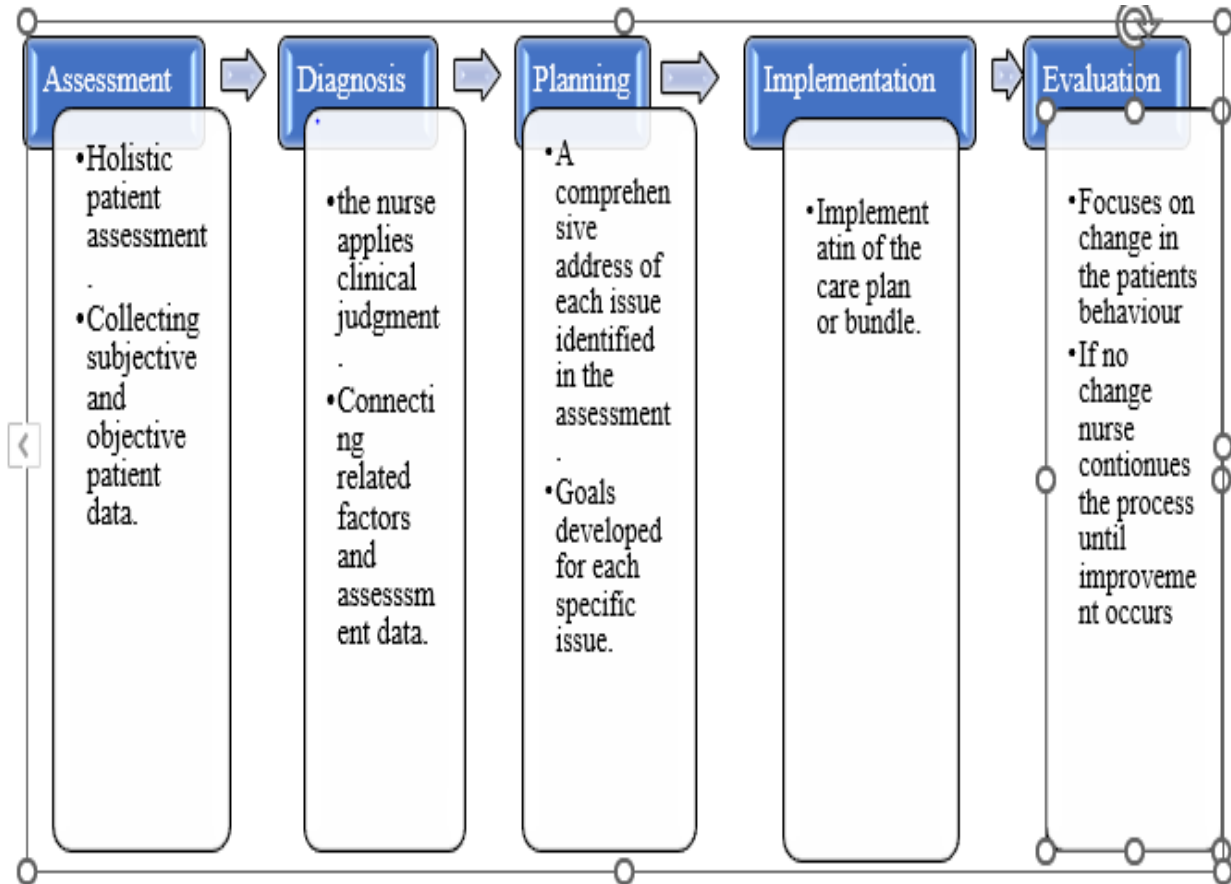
Assessment

•Holistic patient assessment.
•Collecting subjective and objective patient data.

Diagnosis

•the nurse applies clinical judgment.
•Connecting related factors and assesssment data.

Planning

•A comprehensive address of each issue identified in the assessment.
•Goals developed for each specific issue.

Implementation

•Implementatin of the care plan or bundle.

Evaluation

•Focuses on change in the patients behaviour
•If no change nurse contionues the process until improvement occurs